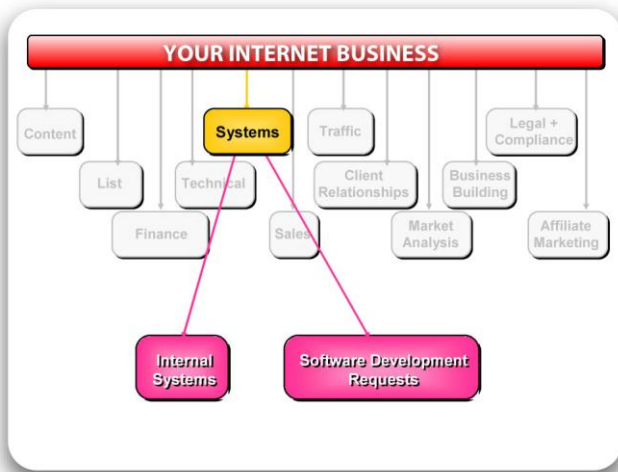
YOUR INTERNET BUSINESS

Content

List

Finance

Technical

Systems

Sales

Traffic

Client Relationships

Market Analysis

Business Building

Legal + Compliance

Affiliate Marketing

Internal Systems

Software Development Requests